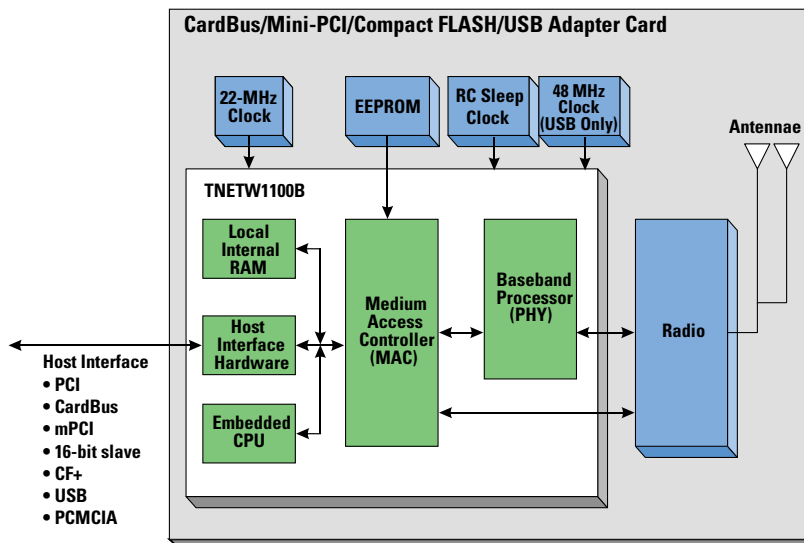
CardBus/Mini-PCI/Compact FLASH/USB Adapter Card

22-MHz Clock

EEPROM

RC Sleep Clock

48 MHz Clock (USB Only)

Antennae

TNETW1100B

Local Internal RAM

Host Interface Hardware

Embedded CPU

Medium Access Controller (MAC)

Baseband Processor (PHY)

Radio

Host Interface
• PCI
• CardBus
• mPCI
• 16-bit slave
• CF+
• USB
• PCMCIA